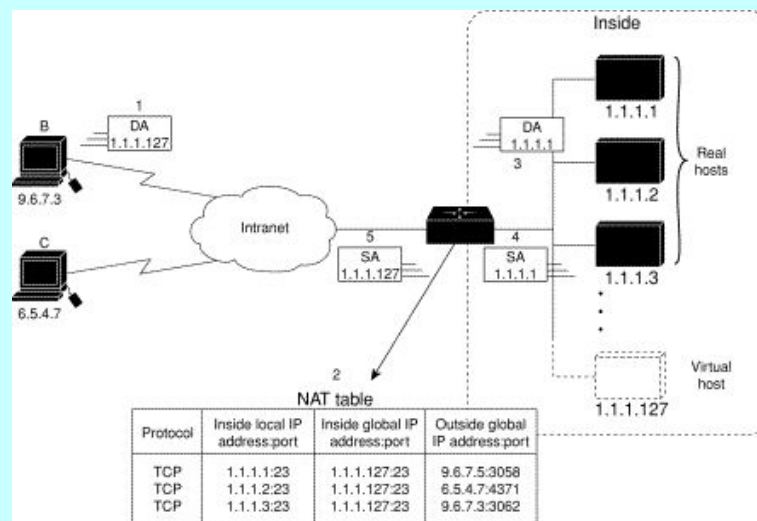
Inside

1
DA
1.1.1.127

B
9.6.7.3

C
6.5.4.7

Intranet

DA
1.1.1.1
3

5
SA
1.1.1.127

4
SA
1.1.1.1

1.1.1.1
1.1.1.2
1.1.1.3

Real hosts

Virtual host
1.1.1.127

2
NAT table

| Protocol | Inside local IP address:port | Inside global IP address:port | Outside global IP address:port |
|---|---|---|---|
| TCP | 1.1.1.1:23 | 1.1.1.127:23 | 9.6.7.5:3058 |
| TCP | 1.1.1.2:23 | 1.1.1.127:23 | 6.5.4.7:4371 |
| TCP | 1.1.1.3:23 | 1.1.1.127:23 | 9.6.7.3:3062 |